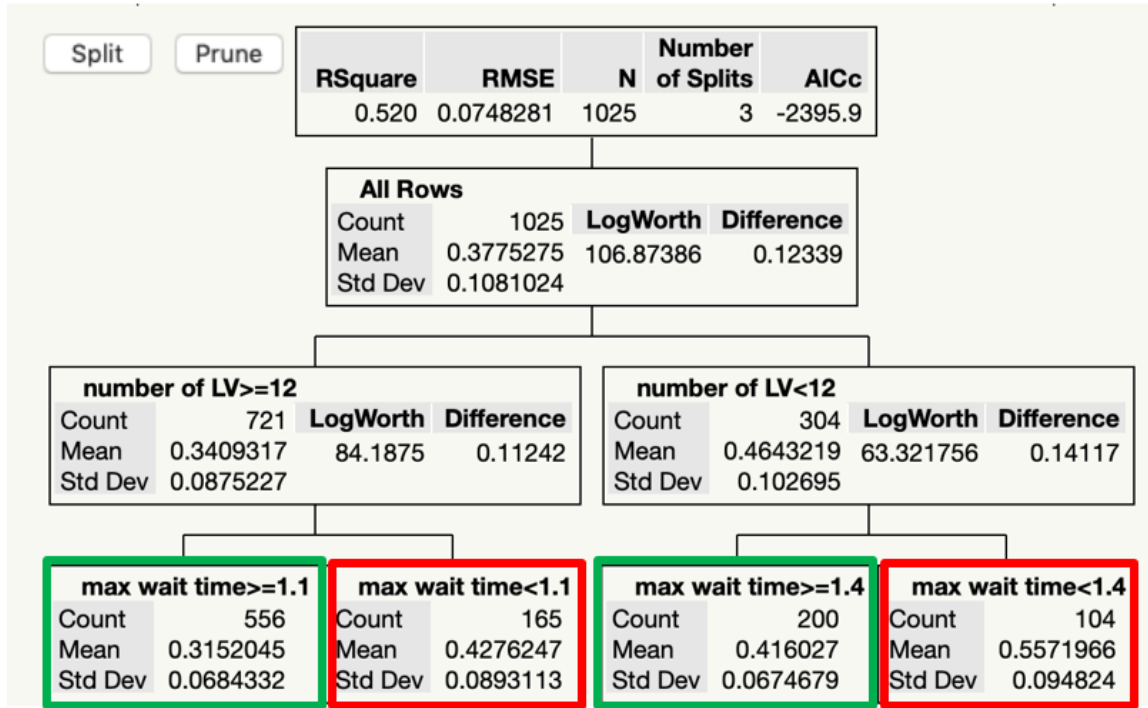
Split Prune

| RSquare | RMSE | N | Number of Splits | AICc |
|---|---|---|---|---|
| 0.520 | 0.0748281 | 1025 | 3 | -2395.9 |

All Rows

| | | LogWorth | Difference |
|---|---|---|---|
| Count | 1025 | | |
| Mean | 0.3775275 | 106.87386 | 0.12339 |
| Std Dev | 0.1081024 | | |

number of LV>=12

| | | LogWorth | Difference |
|---|---|---|---|
| Count | 721 | | |
| Mean | 0.3409317 | 84.1875 | 0.11242 |
| Std Dev | 0.0875227 | | |

number of LV<12

| | | LogWorth | Difference |
|---|---|---|---|
| Count | 304 | | |
| Mean | 0.4643219 | 63.321756 | 0.14117 |
| Std Dev | 0.102695 | | |

max wait time>=1.1

| | |
|---|---|
| Count | 556 |
| Mean | 0.3152045 |
| Std Dev | 0.0684332 |

max wait time<1.1

| | |
|---|---|
| Count | 165 |
| Mean | 0.4276247 |
| Std Dev | 0.0893113 |

max wait time>=1.4

| | |
|---|---|
| Count | 200 |
| Mean | 0.416027 |
| Std Dev | 0.0674679 |

max wait time<1.4

| | |
|---|---|
| Count | 104 |
| Mean | 0.5571966 |
| Std Dev | 0.094824 |